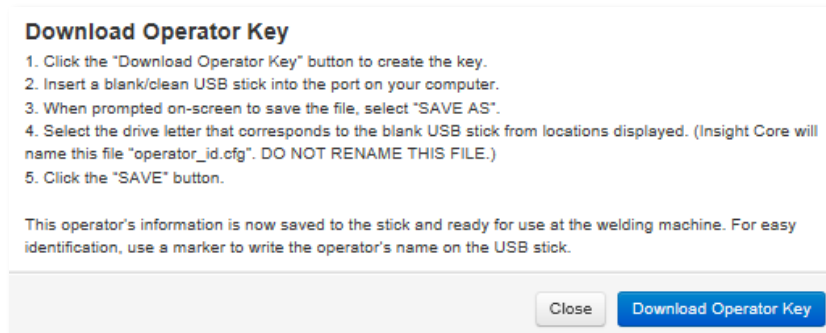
Download Operator Key

1. Click the "Download Operator Key" button to create the key.
2. Insert a blank/clean USB stick into the port on your computer.
3. When prompted on-screen to save the file, select "SAVE AS".
4. Select the drive letter that corresponds to the blank USB stick from locations displayed. (Insight Core will name this file "operator_id.cfg". DO NOT RENAME THIS FILE.)
5. Click the "SAVE" button.

This operator's information is now saved to the stick and ready for use at the welding machine. For easy identification, use a marker to write the operator's name on the USB stick.

Close

Download Operator Key